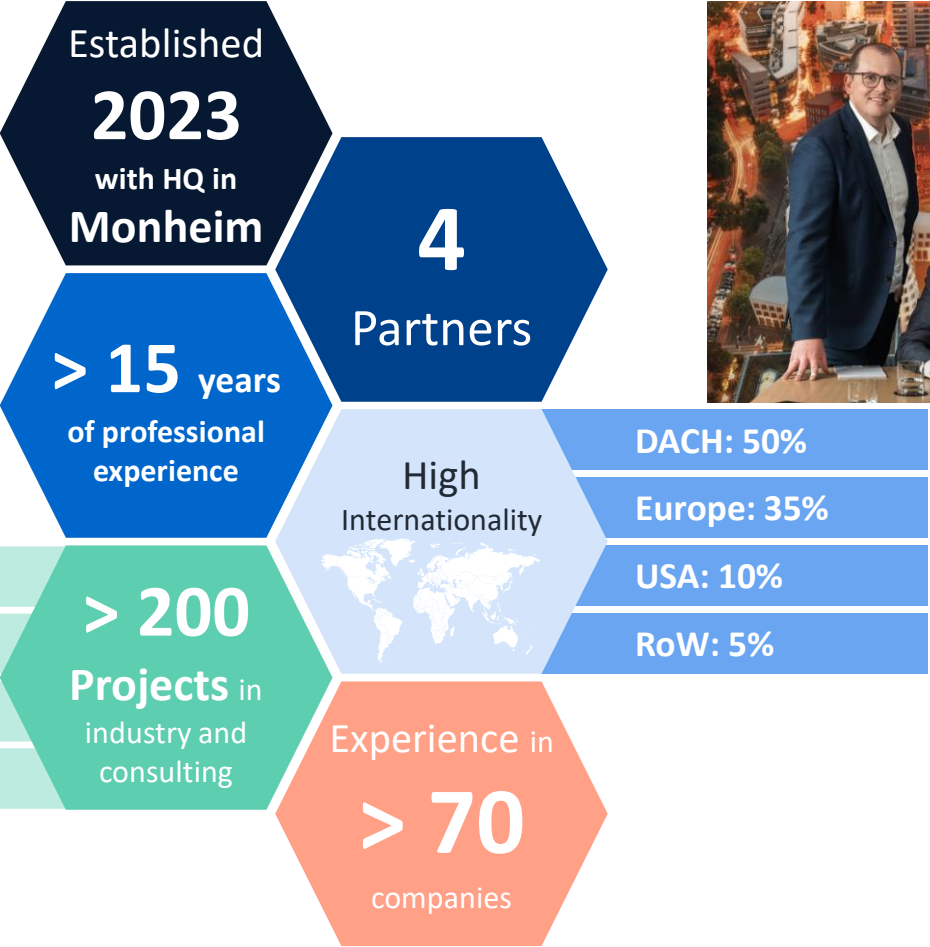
Established
2023
with HQ in
Monheim

4
Partners

> 15 years
of professional experience

High
Internationality

DACH: 50%

Europe: 35%

USA: 10%

RoW: 5%

> 200
Projects in industry and consulting

Experience in
> 70
companies